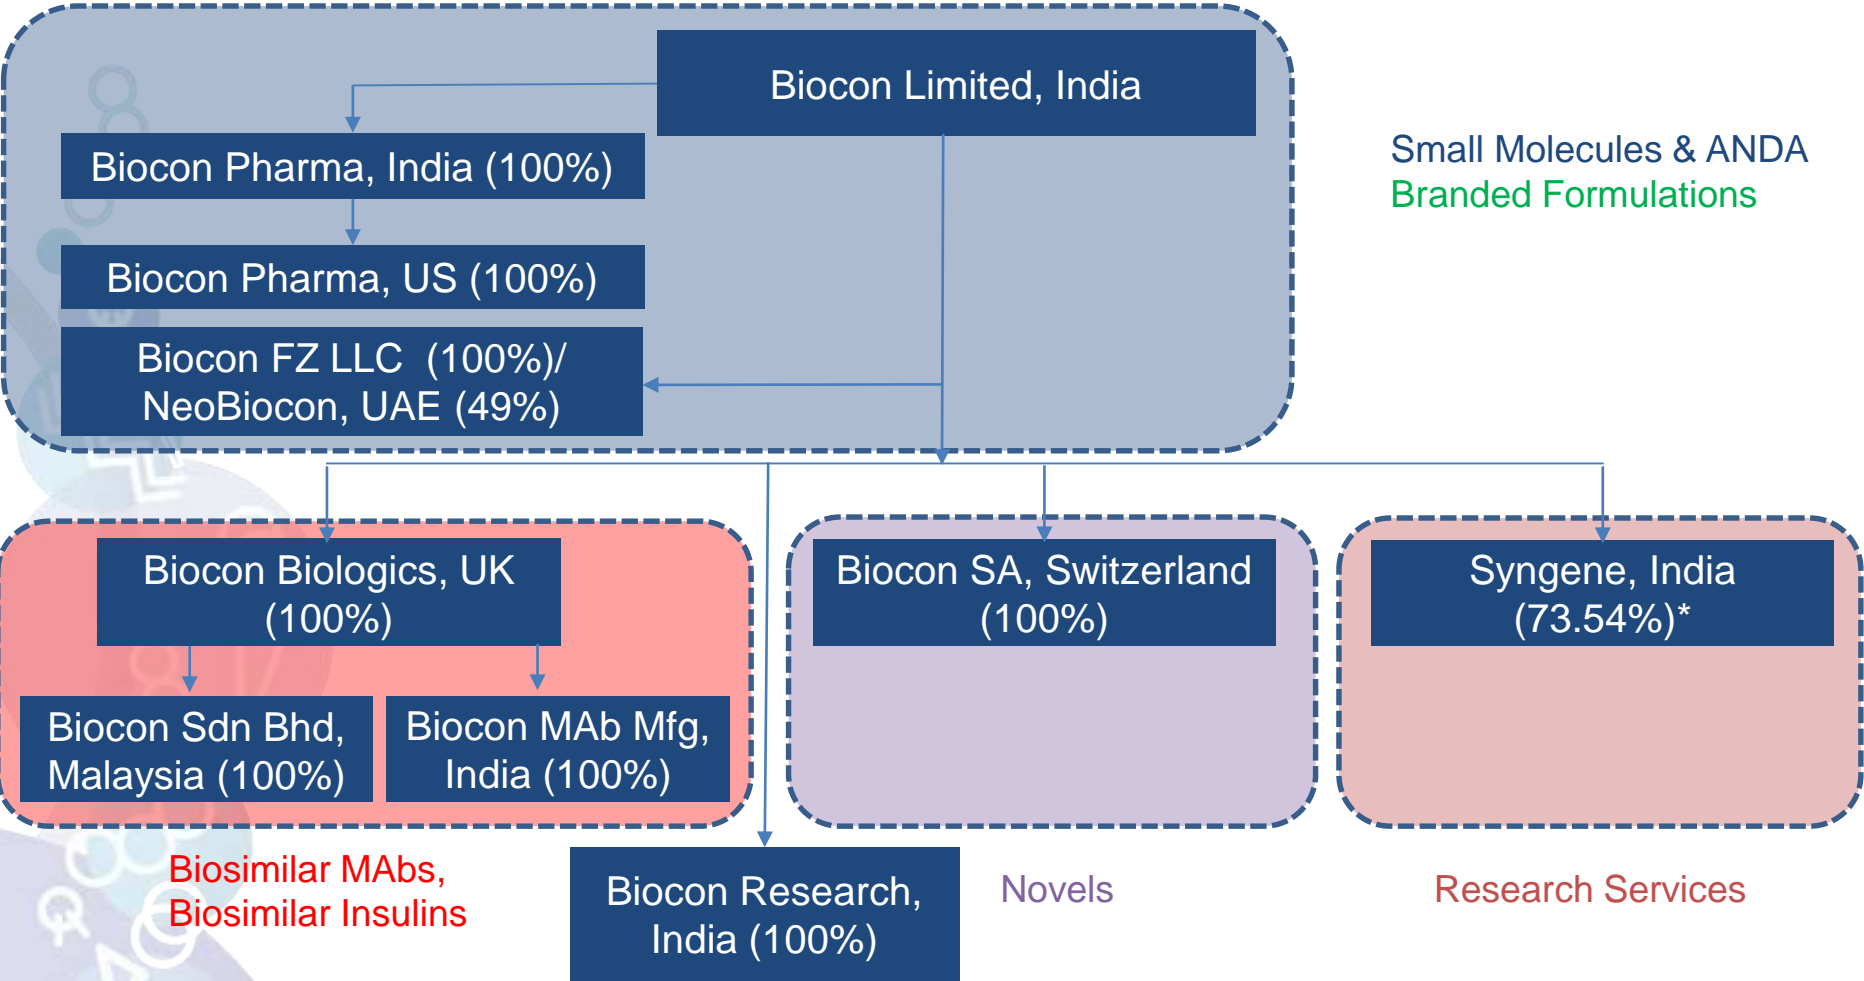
Biocon Limited, India

Biocon Pharma, India (100%)

Biocon Pharma, US (100%)

Biocon FZ LLC (100%)/ NeoBiocon, UAE (49%)

Small Molecules & ANDA
Branded Formulations

Biocon Biologics, UK (100%)

Biocon Sdn Bhd, Malaysia (100%)

Biocon MAb Mfg, India (100%)

Biocon SA, Switzerland (100%)

Syngene, India (73.54%)*

Biosimilar MAbs, Biosimilar Insulins

Biocon Research, India (100%)

Novels

Research Services